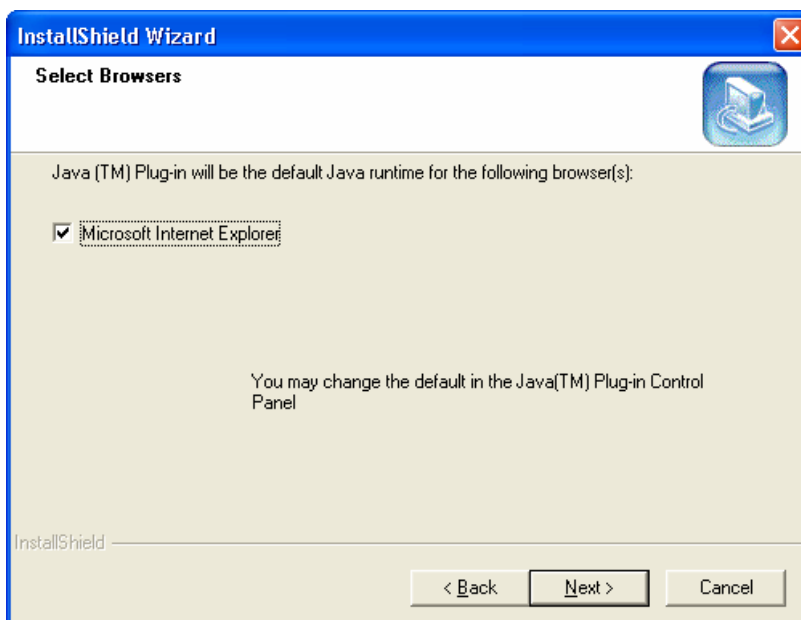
InstallShield Wizard

Select Browsers

Java (TM) Plug-in will be the default Java runtime for the following browser(s):

Microsoft Internet Explorer

You may change the default in the Java(TM) Plug-in Control Panel

InstallShield

< Back

Next >

Cancel